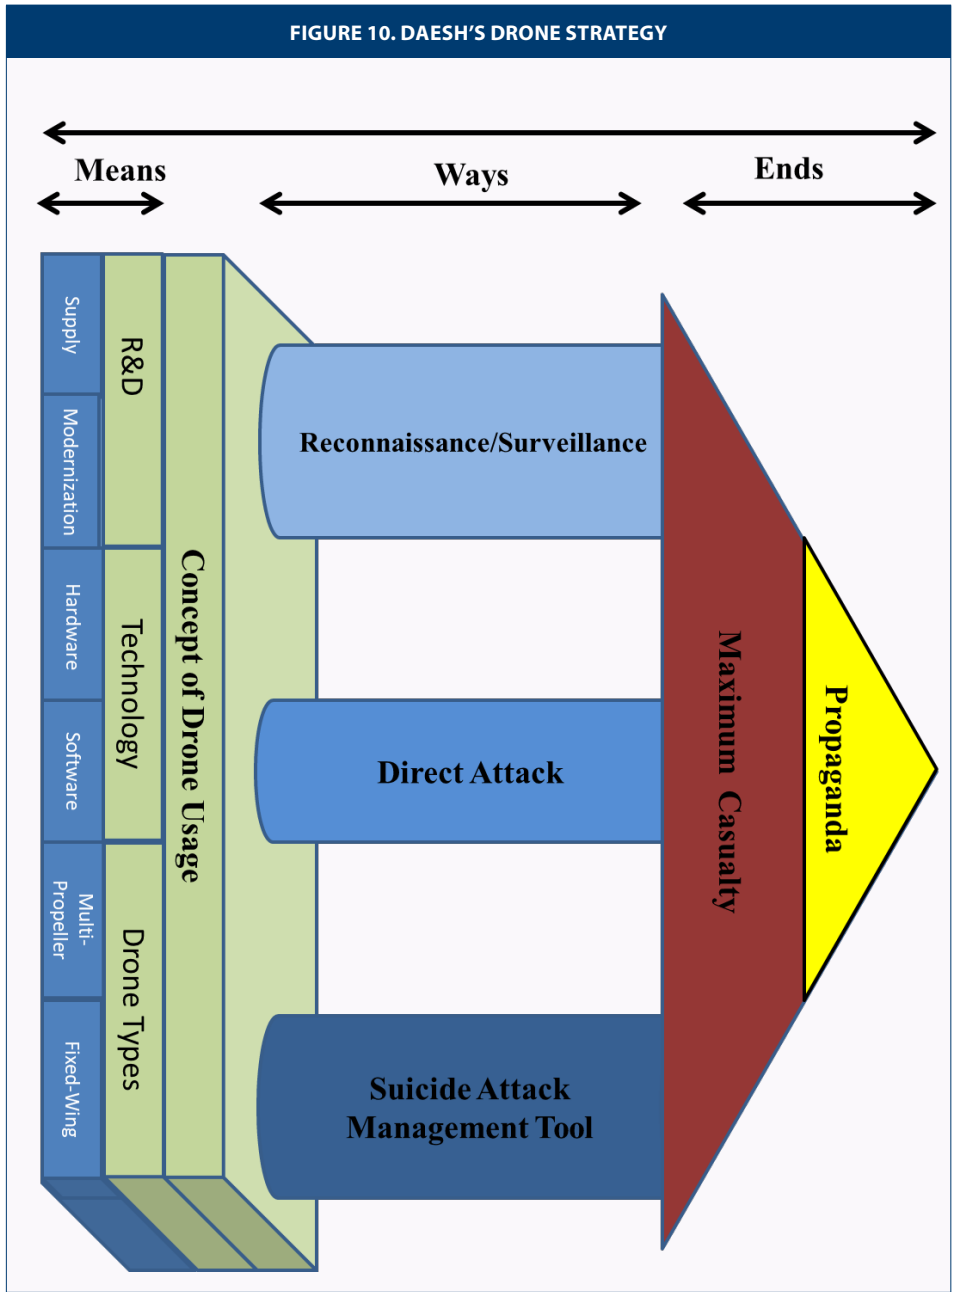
FIGURE 10. DAESH'S DRONE STRATEGY

Means

Ways

Ends

Supply

Modernization

Hardware

Software

Multi-Propeller

Fixed-Wing

R&D

Technology

Drone Types

Concept of Drone Usage

Reconnaissance/Surveillance

Direct Attack

Suicide Attack Management Tool

Maximum Casualty

Propaganda